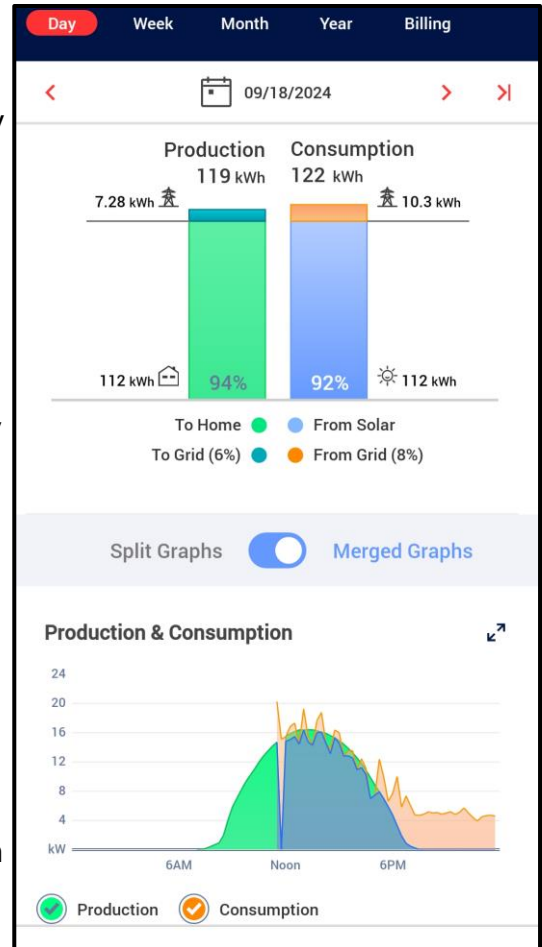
Day Week Month Year Billing

09/18/2024

Production
119 kWh

Consumption
122 kWh

7.28 kWh

10.3 kWh

112 kWh

94%

92%

112 kWh

To Home

From Solar

To Grid (6%)

From Grid (8%)

Split Graphs

Merged Graphs

Production & Consumption

24
20
16
12
8
4
kW

6AM
Noon
6PM

Production
Consumption